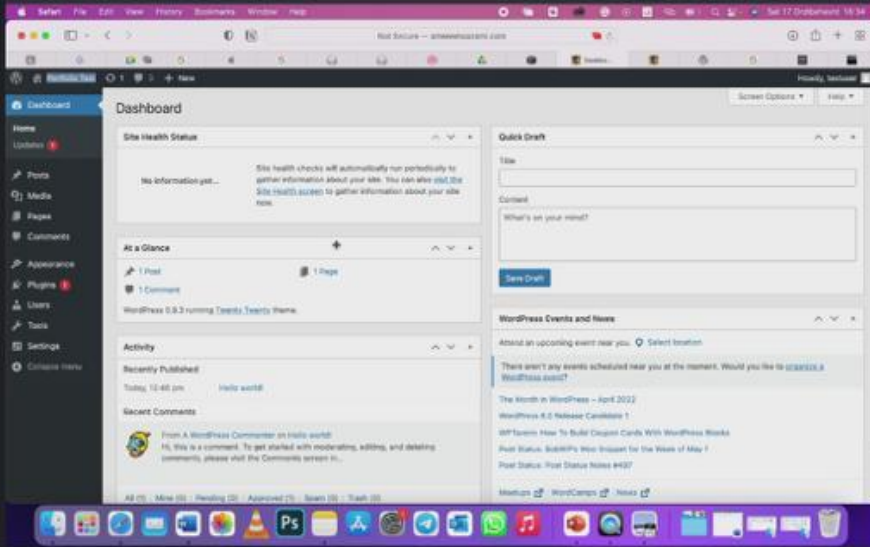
Safari File Edit View History Bookmarks Window Help

Sat 17 Dzibbeheni 16:34

Not Secure — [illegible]

Portfolio Test 1 0 + New

Howdy, testuser

Screen Options ▾ Help ▾

Dashboard

Home

Updates

Posts

Media

Pages

Comments

Appearance

Plugins

Users

Tools

Settings

Collapse menu

Dashboard

Site Health Status

No information yet...

Site health checks will automatically run periodically to gather information about your site. You can also visit the Site Health screen to gather information about your site now.

At a Glance

1 Post

1 Page

1 Comment

WordPress 5.9.3 running Twenty Twenty theme.

Activity

Recently Published

Today, 12:46 pm Hello world!

Recent Comments

From A WordPress Commenter on Hello world!

Hi, this is a comment. To get started with moderating, editing, and deleting comments, please visit the Comments screen in...

All (1) | Mine (0) | Pending (0) | Approved (1) | Spam (0) | Trash (0)

Quick Draft

Title

Content

What's on your mind?

Save Draft

WordPress Events and News

Attend an upcoming event near you. Select location

There aren't any events scheduled near you at the moment. Would you like to organize a WordPress event?

The Month in WordPress – April 2022

WordPress 6.0 Release Candidate 1

WPTavern: How To Build Coupon Cards With WordPress Blocks

Post Status: SubWP's Woo Snippet for the Week of May 7

Post Status: Post Status Notes #497

Meetups WordCamps News